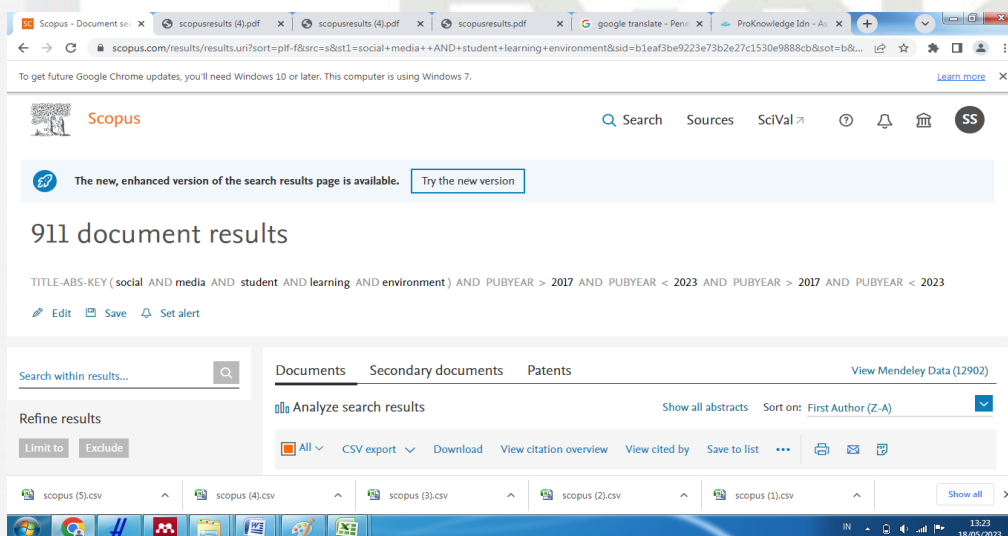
Scopus - Document se | scopusresults (4).pdf | scopusresults (4).pdf | scopusresults.pdf | google translate - Pen | ProKnowledge Idn - A

scopus.com/results/results.uri?sort=plf-f&src=s&st1=social+media++AND+student+learning+environment&sid=b1eaf3be9223e73b2e27c1530e9888cb&sot=b&...

To get future Google Chrome updates, you'll need Windows 10 or later. This computer is using Windows 7.

Learn more

Scopus

Search Sources SciVal↗

SS

The new, enhanced version of the search results page is available.

Try the new version

911 document results

TITLE-ABS-KEY ( social AND media AND student AND learning AND environment ) AND PUBYEAR > 2017 AND PUBYEAR < 2023 AND PUBYEAR > 2017 AND PUBYEAR < 2023

Edit Save Set alert

Search within results...

Refine results

Limit to Exclude

Documents Secondary documents Patents

View Mendeley Data (12902)

Analyze search results

Show all abstracts Sort on: First Author (Z-A)

All CSV export Download View citation overview View cited by Save to list •••

scopus (5).csv scopus (4).csv scopus (3).csv scopus (2).csv scopus (1).csv

Show all

IN 13:23 18/05/2023